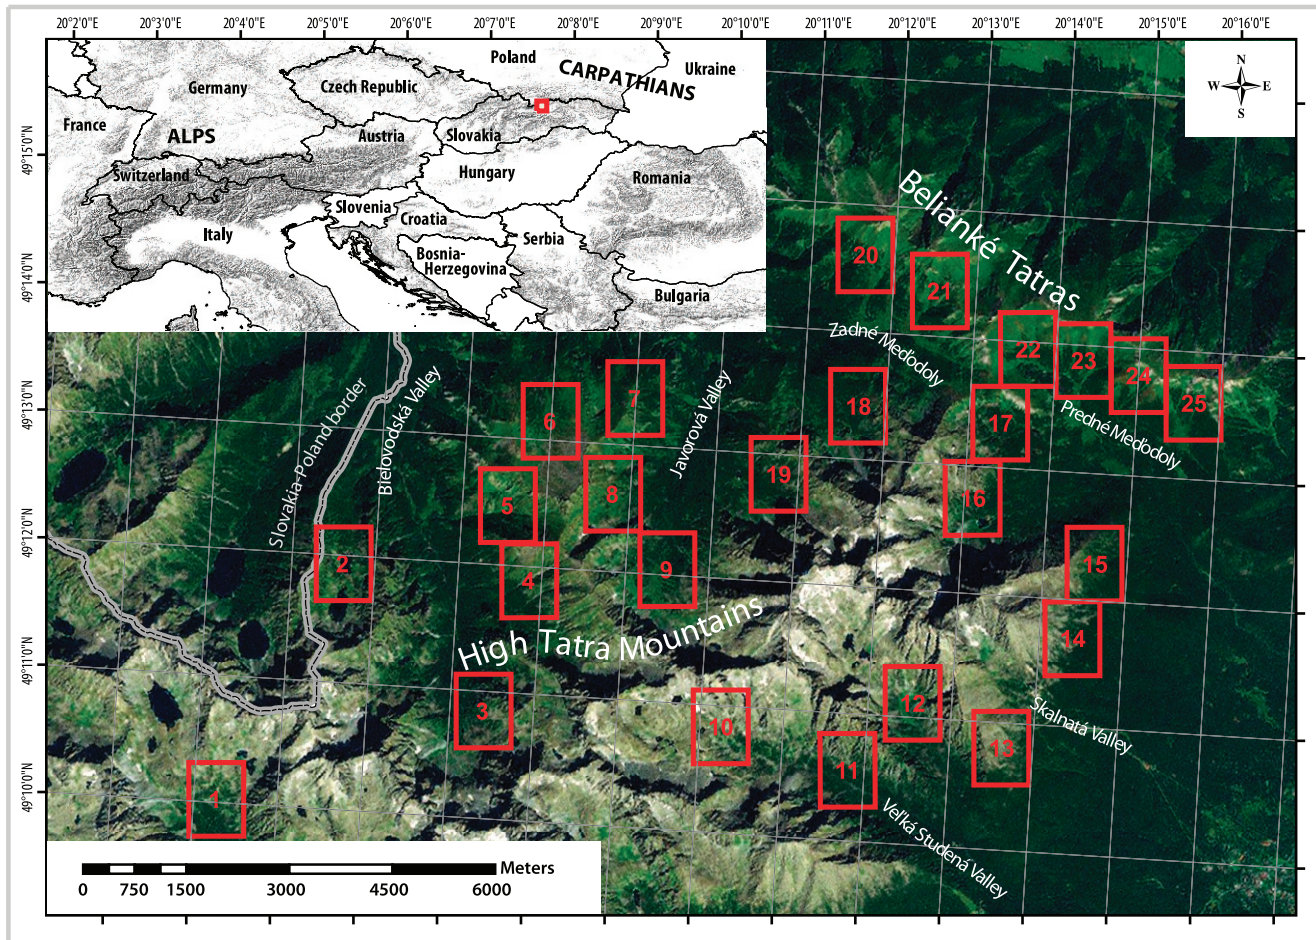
20°2'0"E 20°3'0"E 20°4'0"E 20°5'0"E 20°6'0"E 20°7'0"E 20°8'0"E 20°9'0"E 20°10'0"E 20°11'0"E 20°12'0"E 20°13'0"E 20°14'0"E 20°15'0"E 20°16'0"E

49°15'0"N
49°14'0"N
49°13'0"N
49°12'0"N
49°11'0"N
49°10'0"N

Poland
Ukraine
CARPATHIANS
Germany
Czech Republic
France
ALPS
Austria
Slovakia
Switzerland
Hungary
Romania
Slovenia
Croatia
Italy
Serbia
Bosnia-Herzegovina
Bulgaria

N
W
E
S

Belianké Tatras
Zadné Meďodoly
Predné Meďodoly
Javorová Valley
Slovakia-Poland border
Bielovodská Valley
High Tatra Mountains
Skalnatá Valley
Veľká Studená Valley

20
21
22
23
24
25
18
17
7
6
19
16
8
5
15
2
9
4
14
3
12
10
13
11
1

Meters
0 750 1500 3000 4500 6000